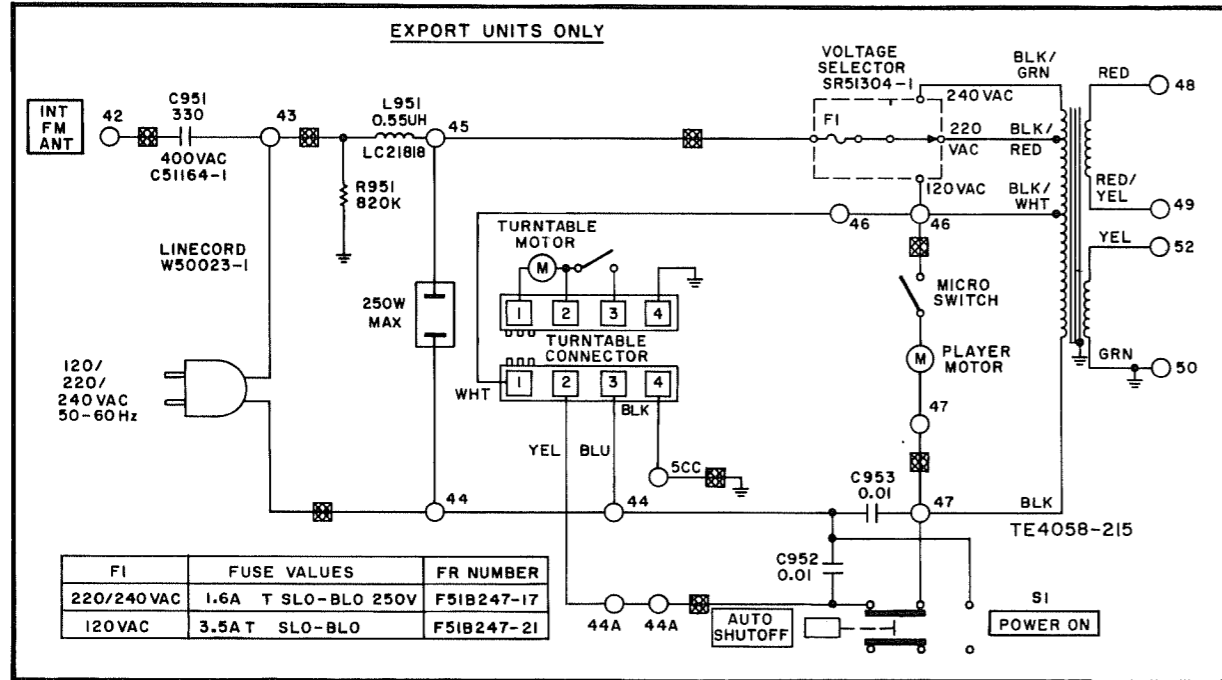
EXPORT UNITS ONLY

INT FM ANT

42

C951 330

400VAC C51164-1

43

L951 0.55UH LC21818

45

R951 820K

LINECORD W50023-1

250W MAX

120/ 220/ 240VAC 50-60Hz

VOLTAGE SELECTOR SR51304-1

240 VAC

F1

220 VAC

120 VAC

BLK/ GRN

BLK/ RED

BLK/ WHT

RED

48

RED/ YEL

49

YEL

52

GRN

50

TURNTABLE MOTOR

M

1 2 3 4

TURNTABLE CONNECTOR

WHT 1 2 3 4

BLK

YEL BLU

5CC

46

46

MICRO SWITCH

M PLAYER MOTOR

47

C953 0.01

47

BLK

TE4058-215

44

44

C952 0.01

44A 44A

AUTO SHUTOFF

S1

POWER ON

| F1 | FUSE VALUES | FR NUMBER |
|---|---|---|
| 220/240VAC | 1.6A T SLO-BLO 250V | F51B247-17 |
| 120VAC | 3.5A T SLO-BLO | F51B247-21 |